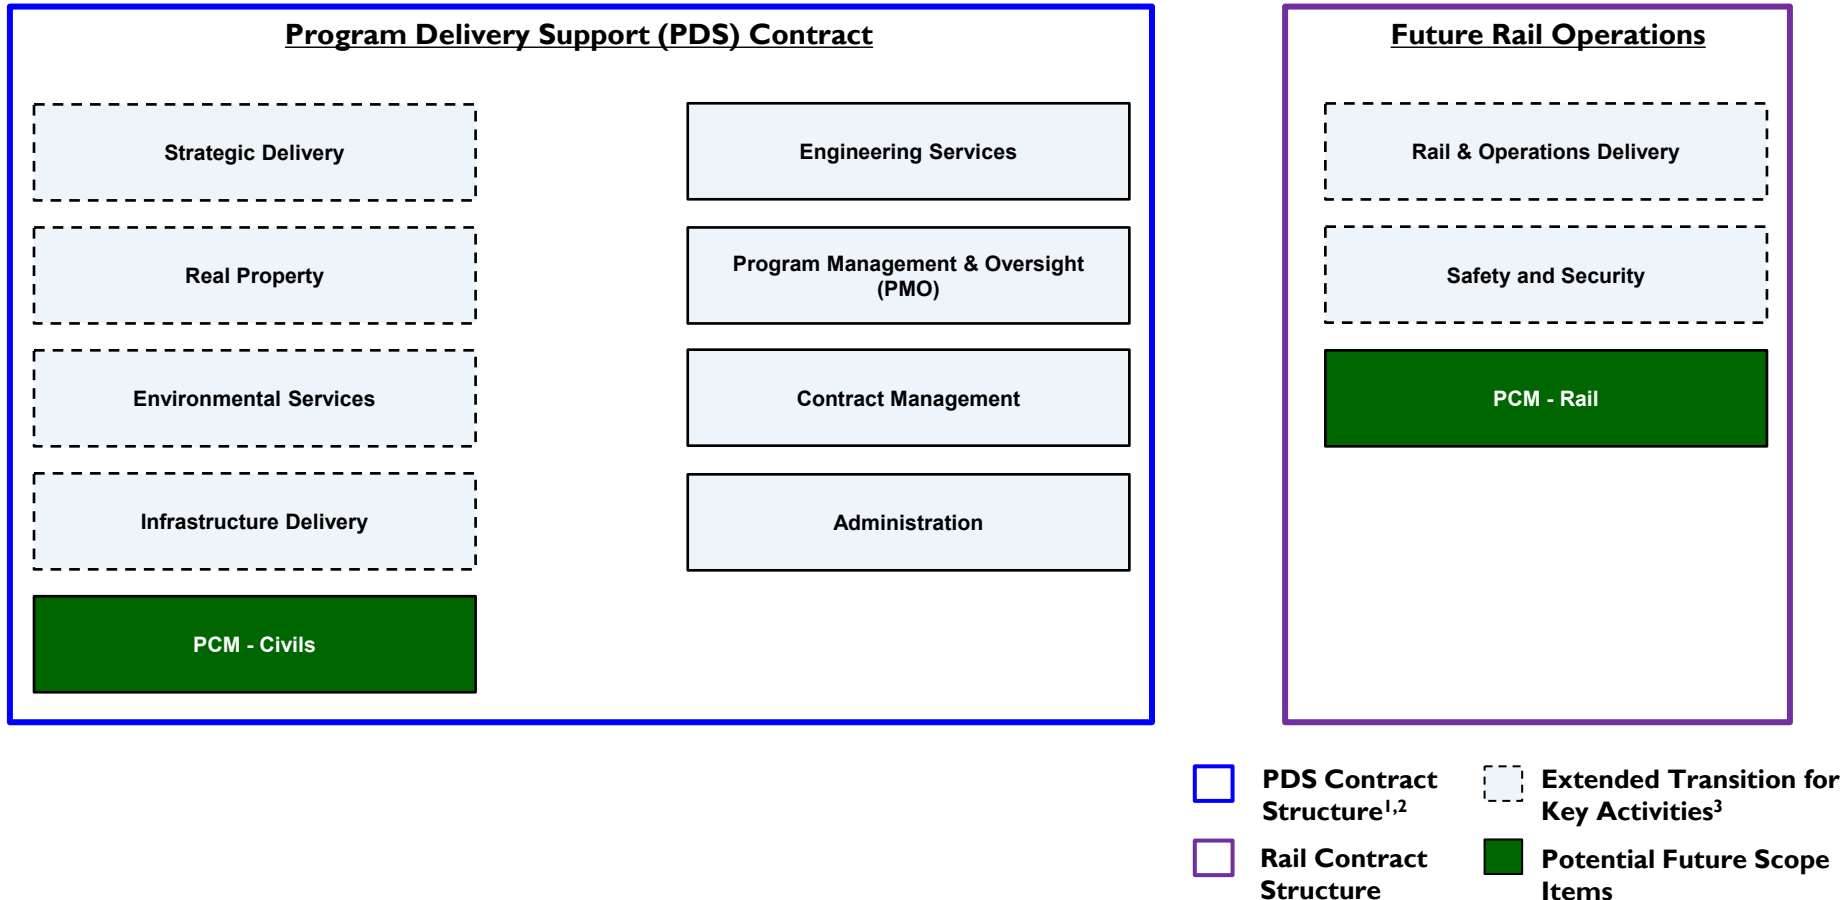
Program Delivery Support (PDS) Contract

Strategic Delivery

Real Property

Environmental Services

Infrastructure Delivery

PCM - Civils

Engineering Services

Program Management & Oversight (PMO)

Contract Management

Administration

Future Rail Operations

Rail & Operations Delivery

Safety and Security

PCM - Rail

PDS Contract Structure$^{1,2}$

Rail Contract Structure

Extended Transition for Key Activities$^{3}$

Potential Future Scope Items